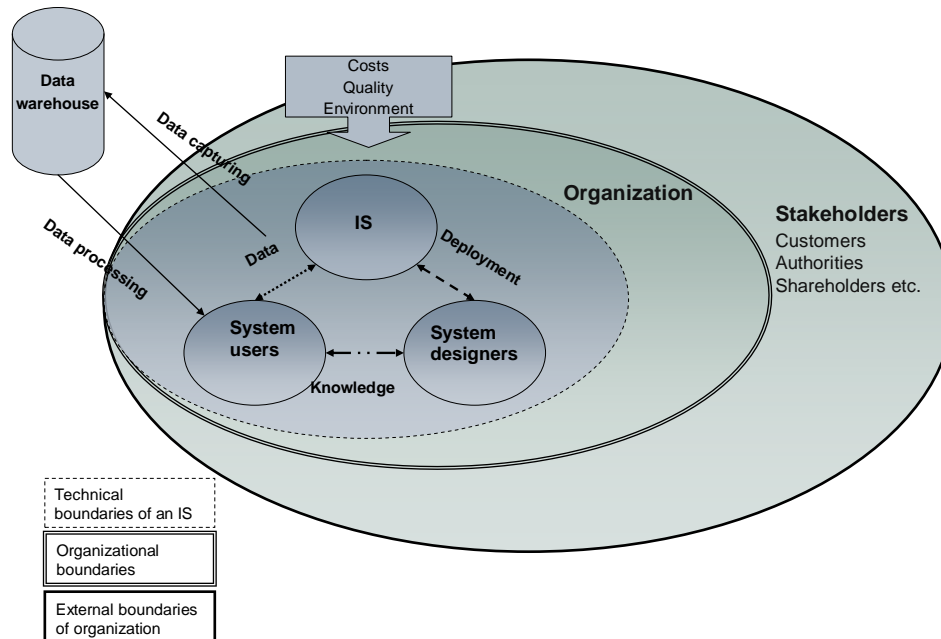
Data warehouse

Costs
Quality
Environment

Data capturing

Data processing

Organization

Stakeholders
Customers
Authorities
Shareholders etc.

IS

Data

Deployment

System users

System designers

Knowledge

Technical boundaries of an IS

Organizational boundaries

External boundaries of organization